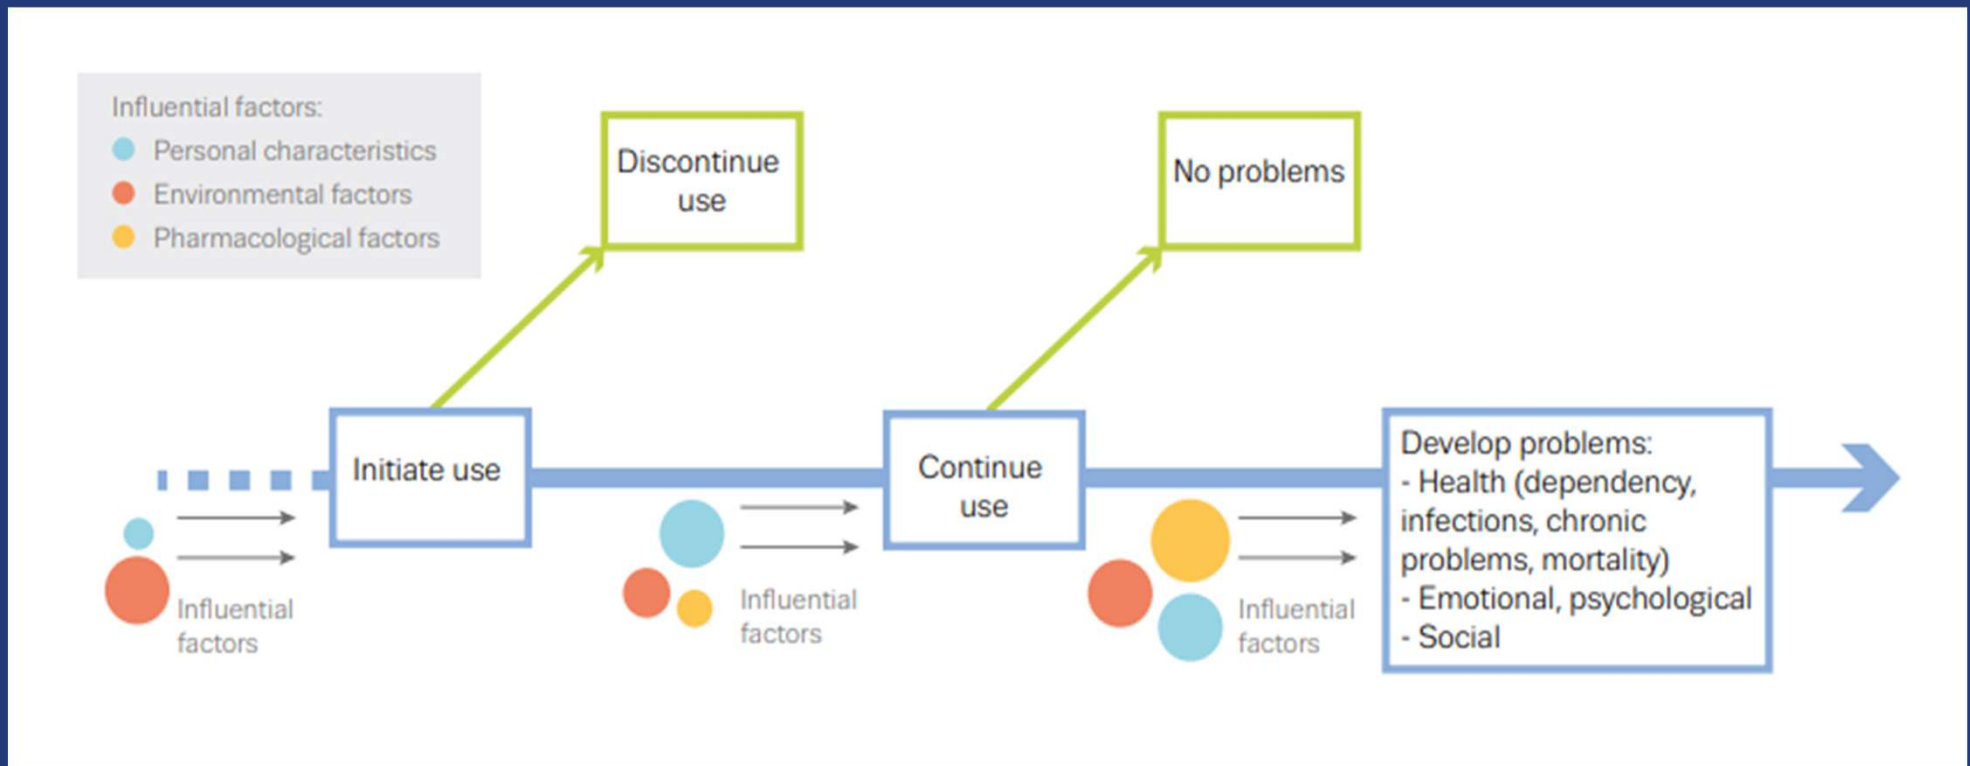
Influential factors:
Personal characteristics
Environmental factors
Pharmacological factors

Discontinue use

No problems

Initiate use

Continue use

Develop problems:
- Health (dependency, infections, chronic problems, mortality)
- Emotional, psychological
- Social

Influential factors

Influential factors

Influential factors